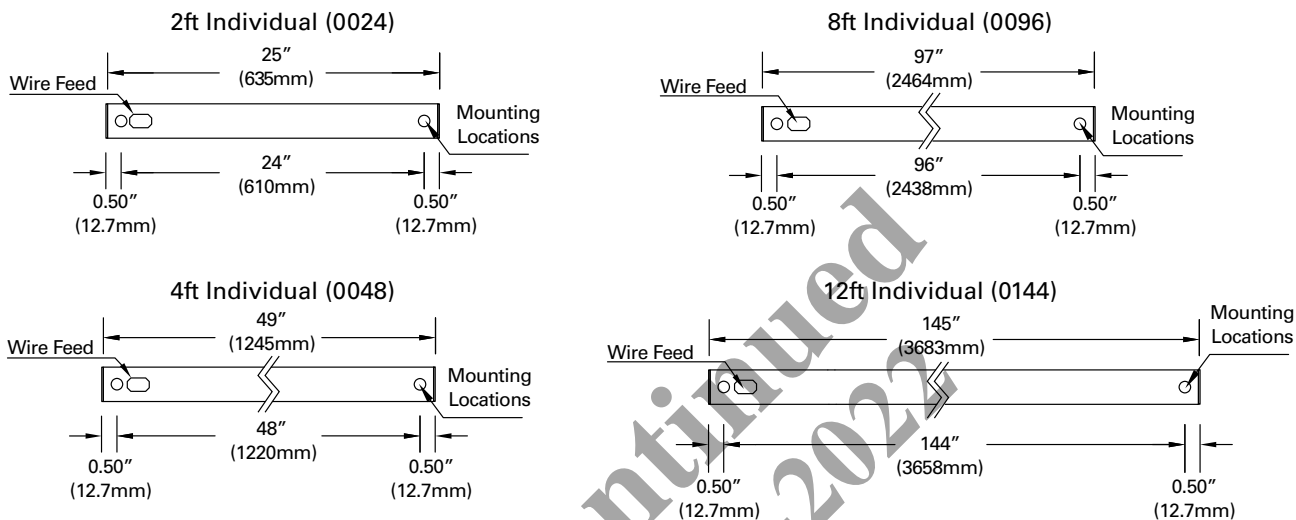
2ft Individual (0024)

25″ (635mm)

Wire Feed

Mounting Locations

24″ (610mm)

0.50″ (12.7mm)

0.50″ (12.7mm)

8ft Individual (0096)

97″ (2464mm)

Wire Feed

Mounting Locations

96″ (2438mm)

0.50″ (12.7mm)

0.50″ (12.7mm)

4ft Individual (0048)

49″ (1245mm)

Wire Feed

Mounting Locations

48″ (1220mm)

0.50″ (12.7mm)

0.50″ (12.7mm)

12ft Individual (0144)

145″ (3683mm)

Mounting Locations

Wire Feed

144″ (3658mm)

0.50″ (12.7mm)

0.50″ (12.7mm)

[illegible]ntinued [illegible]2022